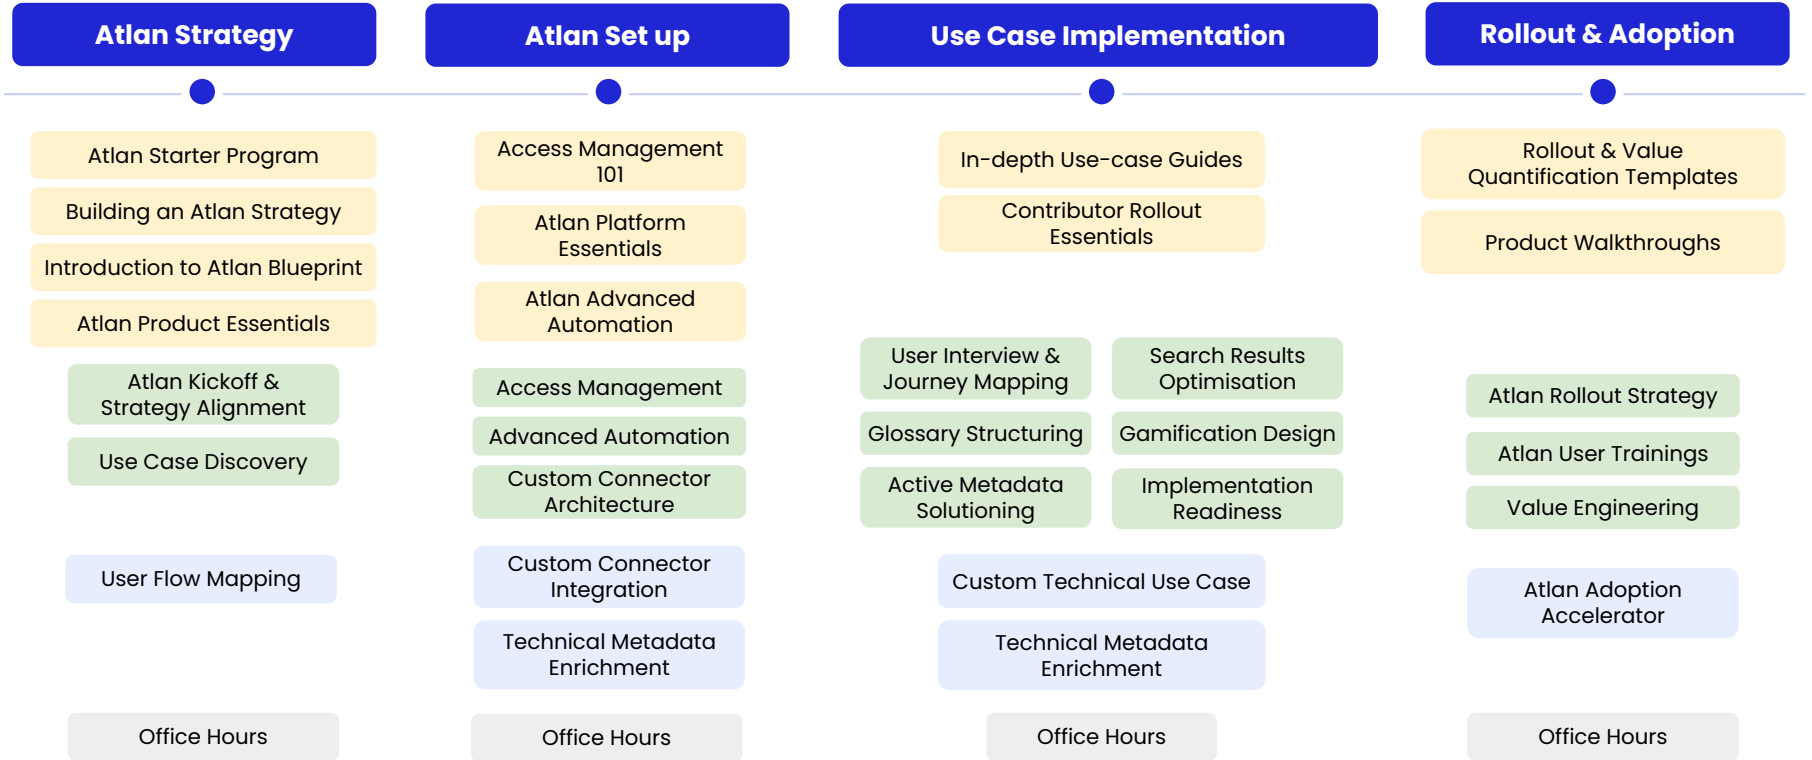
Atlan Strategy

Atlan Starter Program

Building an Atlan Strategy

Introduction to Atlan Blueprint

Atlan Product Essentials

Atlan Kickoff & Strategy Alignment

Use Case Discovery

User Flow Mapping

Office Hours

Atlan Set up

Access Management 101

Atlan Platform Essentials

Atlan Advanced Automation

Access Management

Advanced Automation

Custom Connector Architecture

Custom Connector Integration

Technical Metadata Enrichment

Office Hours

Use Case Implementation

In-depth Use-case Guides

Contributor Rollout Essentials

User Interview & Journey Mapping

Search Results Optimisation

Glossary Structuring

Gamification Design

Active Metadata Solutioning

Implementation Readiness

Custom Technical Use Case

Technical Metadata Enrichment

Office Hours

Rollout & Adoption

Rollout & Value Quantification Templates

Product Walkthroughs

Atlan Rollout Strategy

Atlan User Trainings

Value Engineering

Atlan Adoption Accelerator

Office Hours